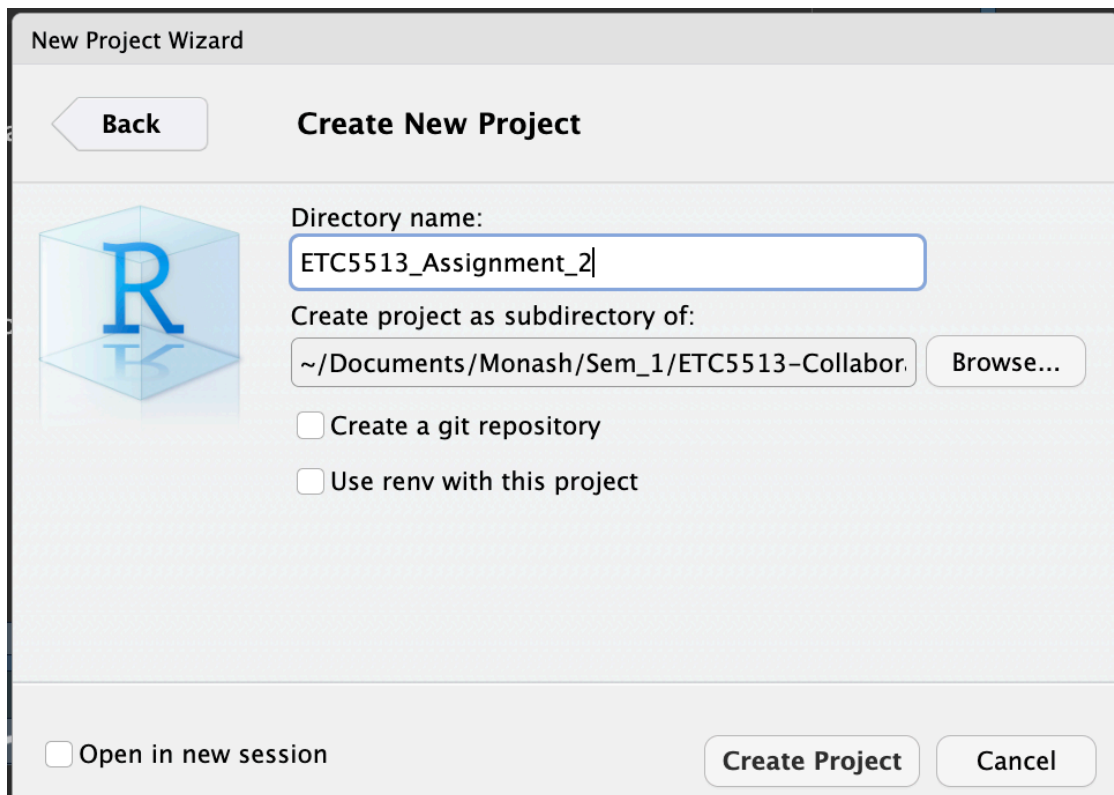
New Project Wizard

Back

Create New Project

R

Directory name:

ETC5513_Assignment_2

Create project as subdirectory of:

~/Documents/Monash/Sem_1/ETC5513-Collabor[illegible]

Browse...

Create a git repository

Use renv with this project

Open in new session

Create Project

Cancel